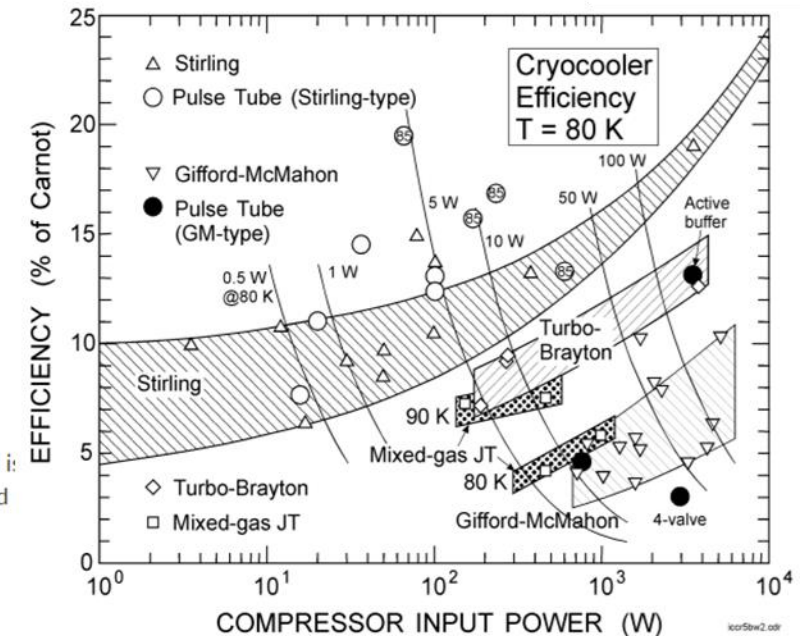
Stirling
Pulse Tube (Stirling-type)
Gifford-McMahon
Pulse Tube (GM-type)
Turbo-Brayton
Mixed-gas JT

Cryocooler Efficiency T = 80 K

EFFICIENCY (% of Carnot)
25
20
15
10
5
0

0.5 W @80 K
1 W
5 W
10 W
50 W
100 W
85
85
85
85
Active buffer
Turbo-Brayton
Stirling
90 K
Mixed-gas JT
80 K
Gifford-McMahon
4-valve

$10^0$
$10^1$
$10^2$
$10^3$
$10^4$
COMPRESSOR INPUT POWER (W)
iccr5bw2.odr